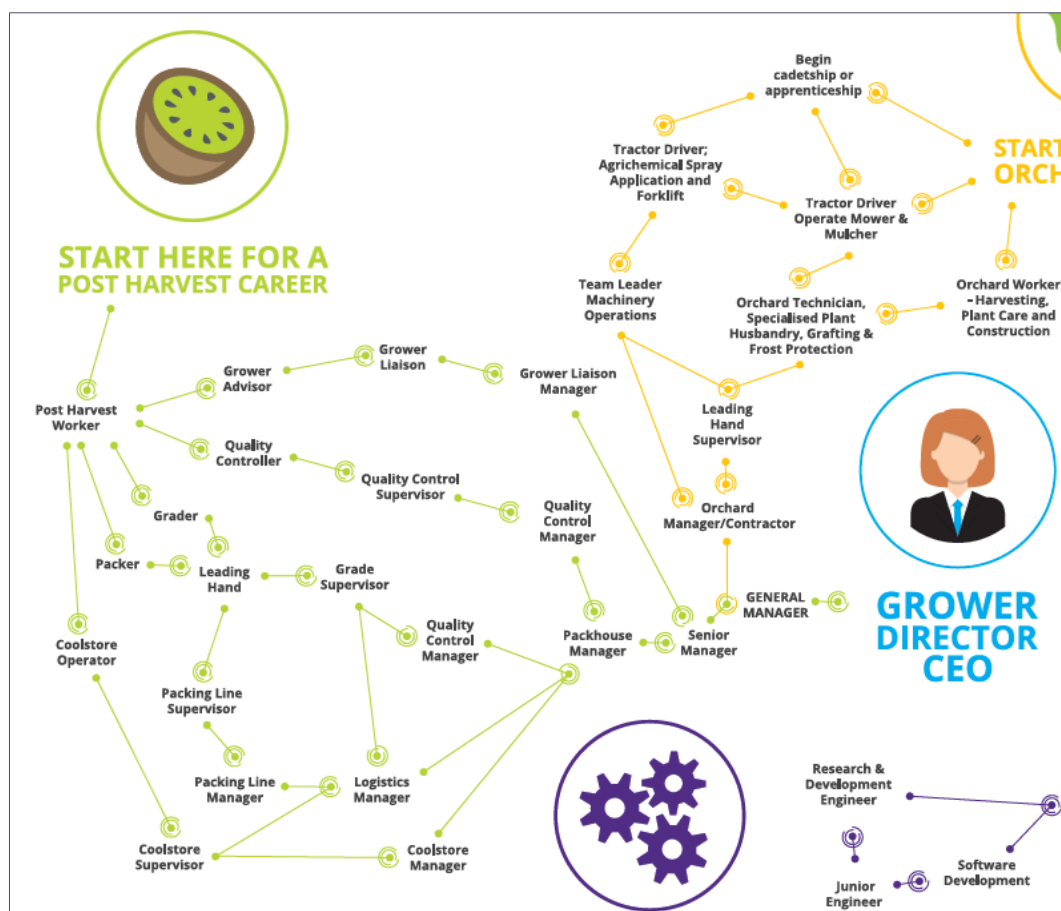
START HERE FOR A POST HARVEST CAREER

Post Harvest Worker

Grower Advisor

Grower Liaison

Grower Liaison Manager

Quality Controller

Quality Control Supervisor

Quality Control Manager

Grader

Packer

Leading Hand

Grade Supervisor

Quality Control Manager

Packhouse Manager

Senior Manager

GENERAL MANAGER

Coolstore Operator

Packing Line Supervisor

Packing Line Manager

Logistics Manager

Coolstore Supervisor

Coolstore Manager

Begin cadetship or apprenticeship

START ORCH

Tractor Driver; Agrichemical Spray Application and Forklift

Tractor Driver Operate Mower & Mulcher

Team Leader Machinery Operations

Orchard Technician, Specialised Plant Husbandry, Grafting & Frost Protection

Orchard Worker – Harvesting, Plant Care and Construction

Leading Hand Supervisor

Orchard Manager/Contractor

GROWER DIRECTOR CEO

Research & Development Engineer

Software Development

Junior Engineer